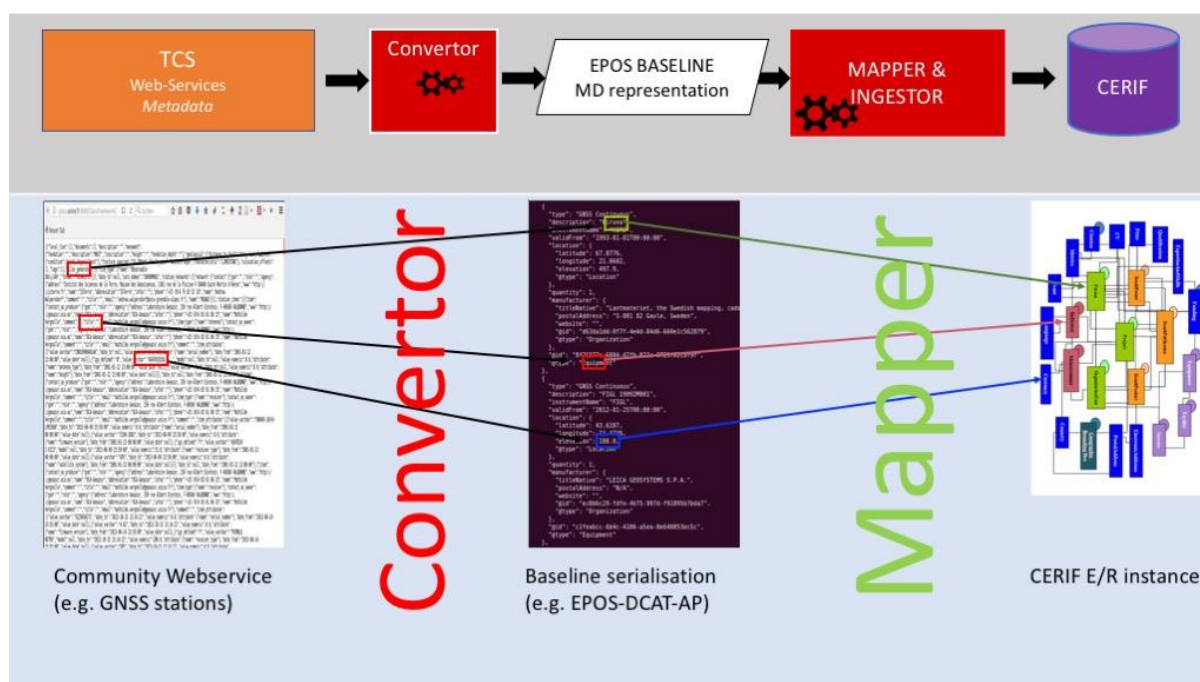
TCS
Web-Services
Metadata

Convertor

EPOS BASELINE
MD representation

MAPPER &
INGESTOR

CERIF

Convertor

Mapper

{
"type": "GNSS Continuous",
"description": "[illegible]",
"validFrom": "1993-01-01T00:00:00",
"location": {
"latitude": 67.8776,
"longitude": 21.0602,
"elevation": 497.0,
"@type": "Location"
},
"quantity": 1,
"manufacturer": {
"titleNative": "Lantmateriet, the Swedish mapping, cada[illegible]",
"postalAddress": "S-801 82 Gavle, Sweden",
"website": "",
"@id": "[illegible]",
"@type": "Organization"
},
"@id": "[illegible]",
"@type": "Equipment"
},
{
"type": "GNSS Continuous",
"description": "FIGL 19862M001",
"instrumentName": "FIGL",
"validFrom": "2012-01-25T00:00:00",
"location": {
"latitude": 63.8267,
"longitude": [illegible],
"elevation": 100.0,
"@type": "Location"
},
"quantity": 1,
"manufacturer": {
"titleNative": "LEICA GEOSYSTEMS S.P.A.",
"postalAddress": "N/A",
"website": "",
"@id": "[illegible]",
"@type": "Organization"
},
"@id": "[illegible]",
"@type": "Equipment"
},

Community Webservice
(e.g. GNSS stations)

Baseline serialisation
(e.g. EPOS-DCAT-AP)

CERIF E/R instance